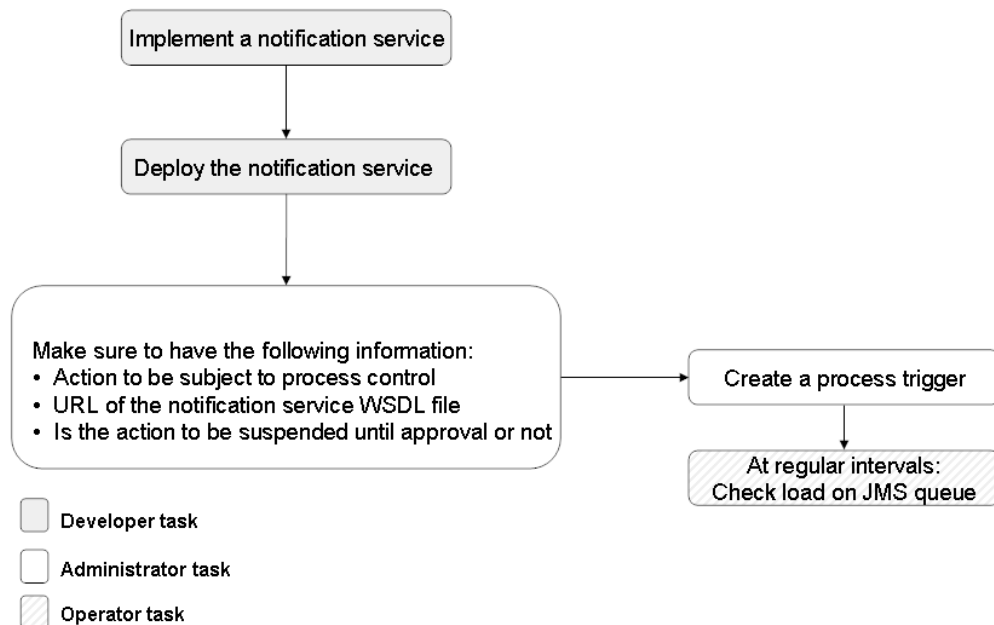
Implement a notification service

Deploy the notification service

Make sure to have the following information:
• Action to be subject to process control
• URL of the notification service WSDL file
• Is the action to be suspended until approval or not

Create a process trigger

At regular intervals:
Check load on JMS queue

Developer task

Administrator task

Operator task